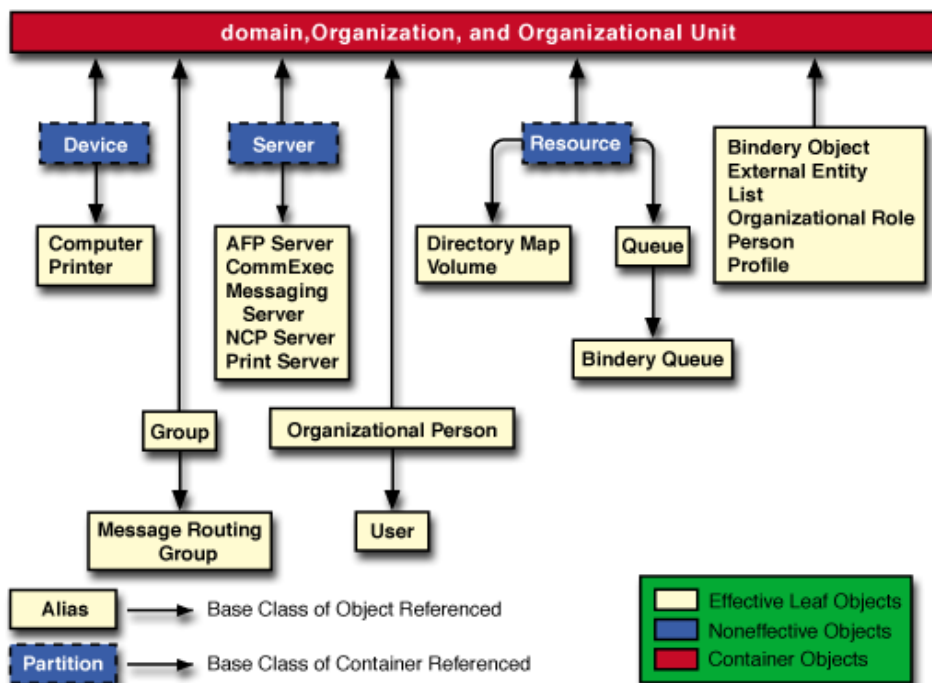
domain,Organization, and Organizational Unit

Device

Computer
Printer

Server

AFP Server
CommExec
Messaging Server
NCP Server
Print Server

Resource

Directory Map
Volume

Queue

Bindery Queue

Bindery Object
External Entity
List
Organizational Role
Person
Profile

Group

Message Routing Group

Organizational Person

User

Alias → Base Class of Object Referenced

Partition → Base Class of Container Referenced

Effective Leaf Objects
Noneffective Objects
Container Objects